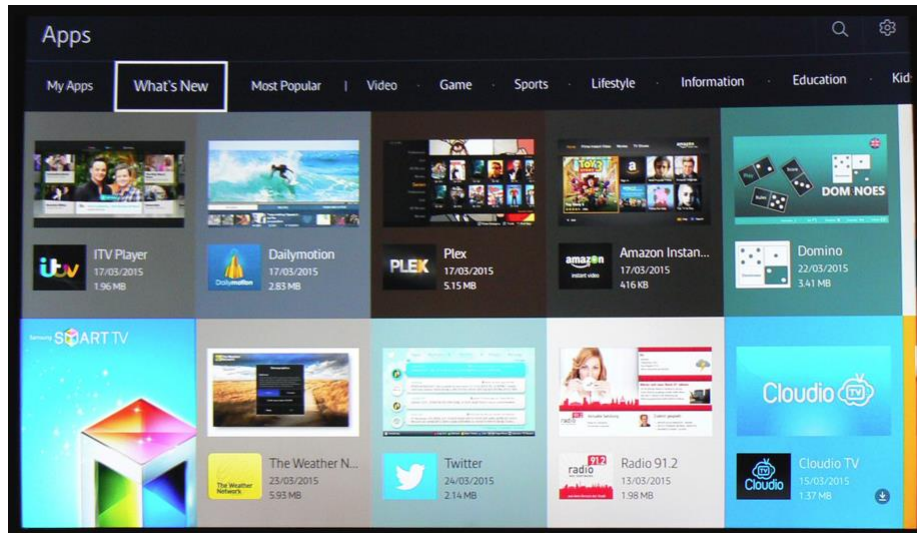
Apps

My Apps | What's New | Most Popular | Video | Game | Sports | Lifestyle | Information | Education | Kid

itv
ITV Player
17/03/2015
1.96 MB

Dailymotion
Dailymotion
17/03/2015
2.83 MB

PLEX
Plex
17/03/2015
5.15 MB

amazon
instant video
Amazon Instan...
17/03/2015
416 KB

DOMINOES

Domino
22/03/2015
3.41 MB

Samsung SMART TV

The Weather Network
The Weather N...
23/03/2015
5.93 MB

Twitter
24/03/2015
2.14 MB

radio 91.2
Radio 91.2
13/03/2015
1.98 MB

Cloudio TV

Cloudio
Cloudio TV
15/03/2015
1.37 MB